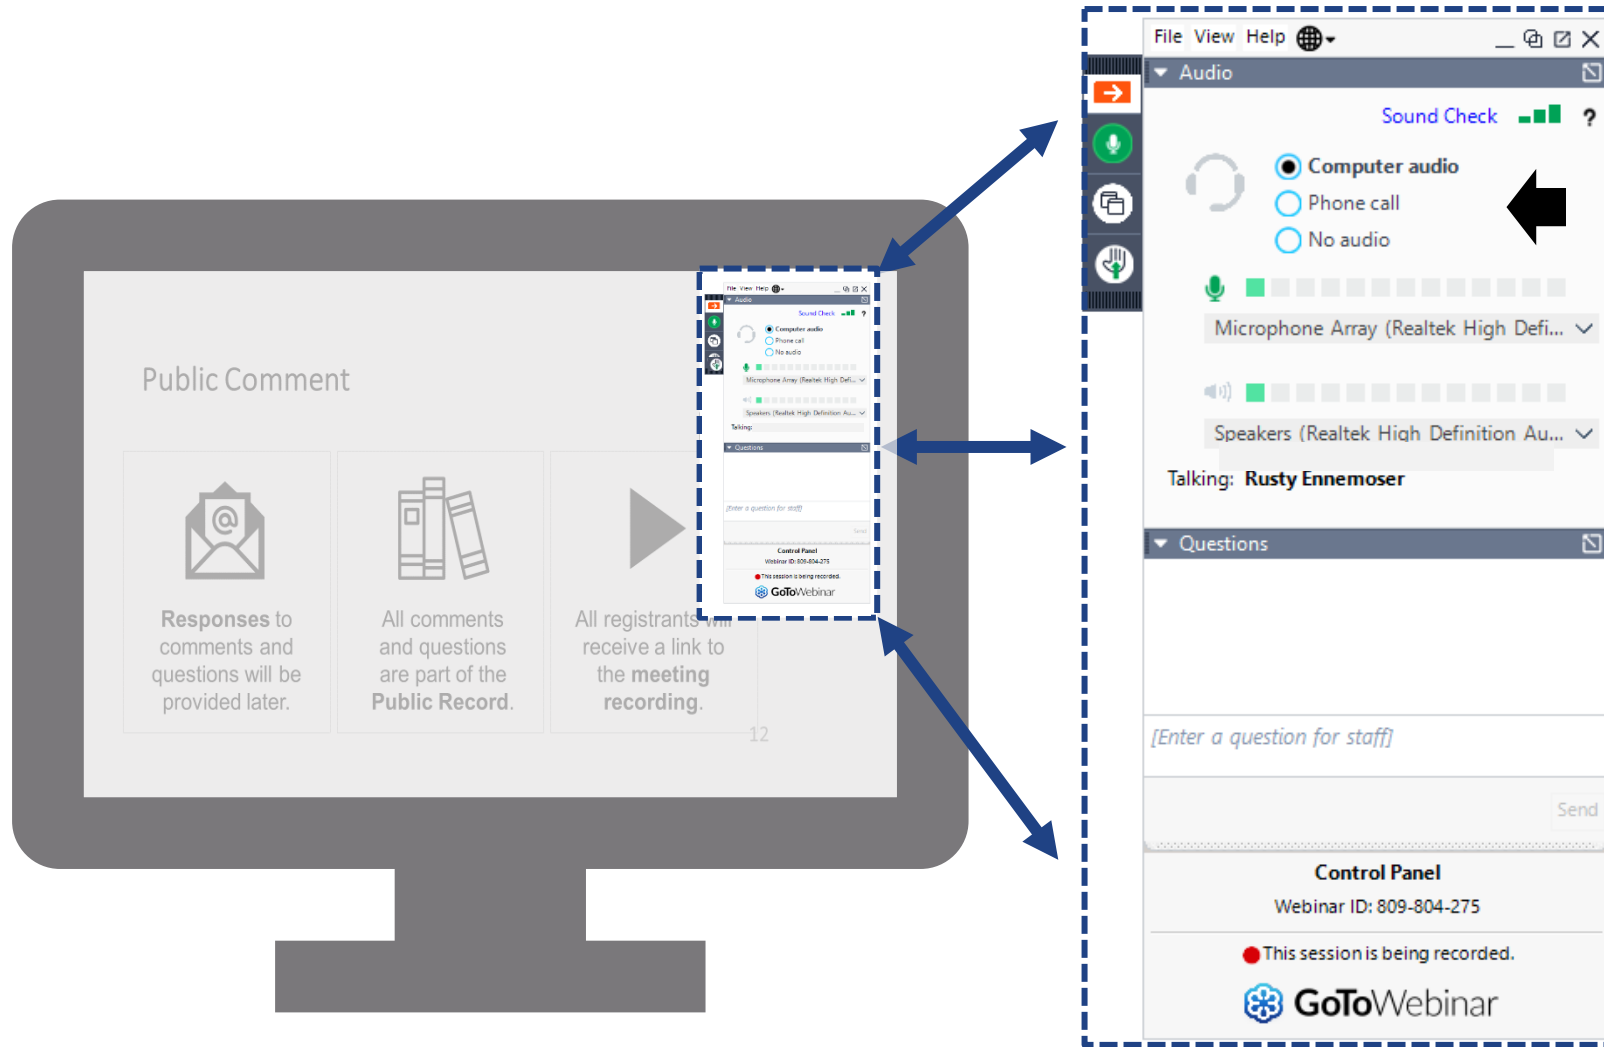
Public Comment

Responses to comments and questions will be provided later.

All comments and questions are part of the Public Record.

All registrants will receive a link to the meeting recording.

12

File View Help

Audio

Sound Check

?

Computer audio

Phone call

No audio

Microphone Array (Realtek High Defi...

Speakers (Realtek High Definition Au...

Talking: Rusty Ennemoser

Questions

[Enter a question for staff]

Send

Control Panel

Webinar ID: 809-804-275

This session is being recorded.

GoToWebinar